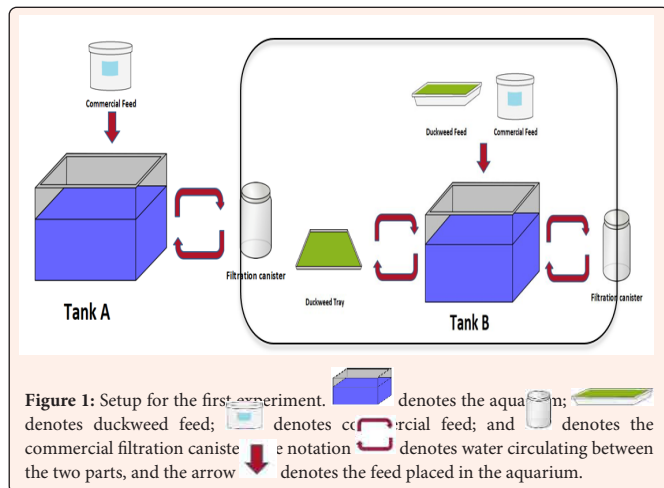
Commercial Feed

Duckweed Feed Commercial Feed

Filtration canister

Duckweed Tray

Filtration canister

Tank A

Tank B

**Figure 1:** Setup for the first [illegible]periment. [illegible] denotes the aqua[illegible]m; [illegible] denotes duckweed feed; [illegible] denotes co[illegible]rcial feed; and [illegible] denotes the commercial filtration caniste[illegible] e notation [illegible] denotes water circulating between the two parts, and the arrow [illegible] denotes the feed placed in the aquarium.